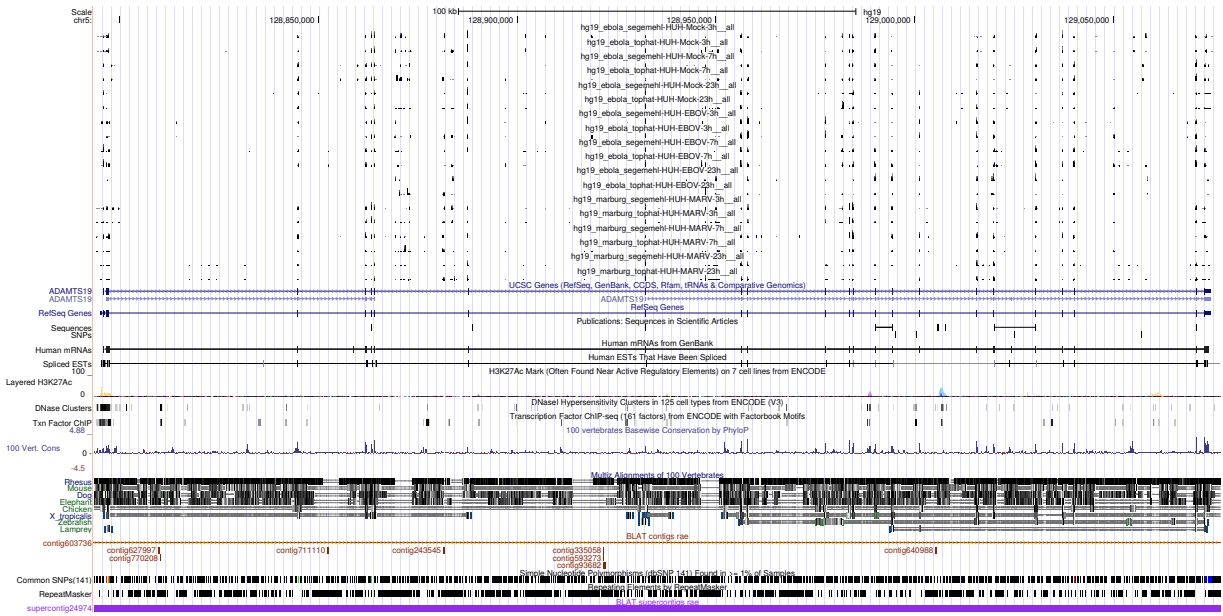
Scale
chr5:
100 kb
hg19
128,850,000
128,900,000
128,950,000
129,000,000
129,050,000
hg19_ebola_segemehl-HUH-Mock-3h__all
hg19_ebola_tophat-HUH-Mock-3h__all
hg19_ebola_segemehl-HUH-Mock-7h__all
hg19_ebola_tophat-HUH-Mock-7h__all
hg19_ebola_segemehl-HUH-Mock-23h__all
hg19_ebola_tophat-HUH-Mock-23h__all
hg19_ebola_segemehl-HUH-EBOV-3h__all
hg19_ebola_tophat-HUH-EBOV-3h__all
hg19_ebola_segemehl-HUH-EBOV-7h__all
hg19_ebola_tophat-HUH-EBOV-7h__all
hg19_ebola_segemehl-HUH-EBOV-23h__all
hg19_ebola_tophat-HUH-EBOV-23h__all
hg19_marburg_segemehl-HUH-MARV-3h__all
hg19_marburg_tophat-HUH-MARV-3h__all
hg19_marburg_segemehl-HUH-MARV-7h__all
hg19_marburg_tophat-HUH-MARV-7h__all
hg19_marburg_segemehl-HUH-MARV-23h__all
hg19_marburg_tophat-HUH-MARV-23h__all
ADAMTS19
ADAMTS19
UCSC Genes (RefSeq, GenBank, CCDS, Rfam, tRNAs & Comparative Genomics)
ADAMTS19
RefSeq Genes
RefSeq Genes
Sequences
SNPs
Publications: Sequences in Scientific Articles
Human mRNAs
Human mRNAs from GenBank
Spliced ESTs
Human ESTs That Have Been Spliced
100 _
H3K27Ac Mark (Often Found Near Active Regulatory Elements) on 7 cell lines from ENCODE
Layered H3K27Ac
0 _
DNase Clusters
DNaseI Hypersensitivity Clusters in 125 cell types from ENCODE (V3)
Txn Factor ChIP
Transcription Factor ChIP-seq (161 factors) from ENCODE with Factorbook Motifs
4.88 _
100 vertebrates Basewise Conservation by PhyloP
100 Vert. Cons
-4.5 _
Multiz Alignments of 100 Vertebrates
Rhesus
Mouse
Dog
Elephant
Chicken
X_tropicalis
Zebrafish
Lamprey
contig603736
BLAT contigs rae
contig627997
contig770208
contig711110
contig243545
contig335058
contig593273
contig93682
contig640988
Common SNPs(141)
Simple Nucleotide Polymorphisms (dbSNP 141) Found in >= 1% of Samples
RepeatMasker
Repeating Elements by RepeatMasker
supercontig24974
BLAT supercontigs rae